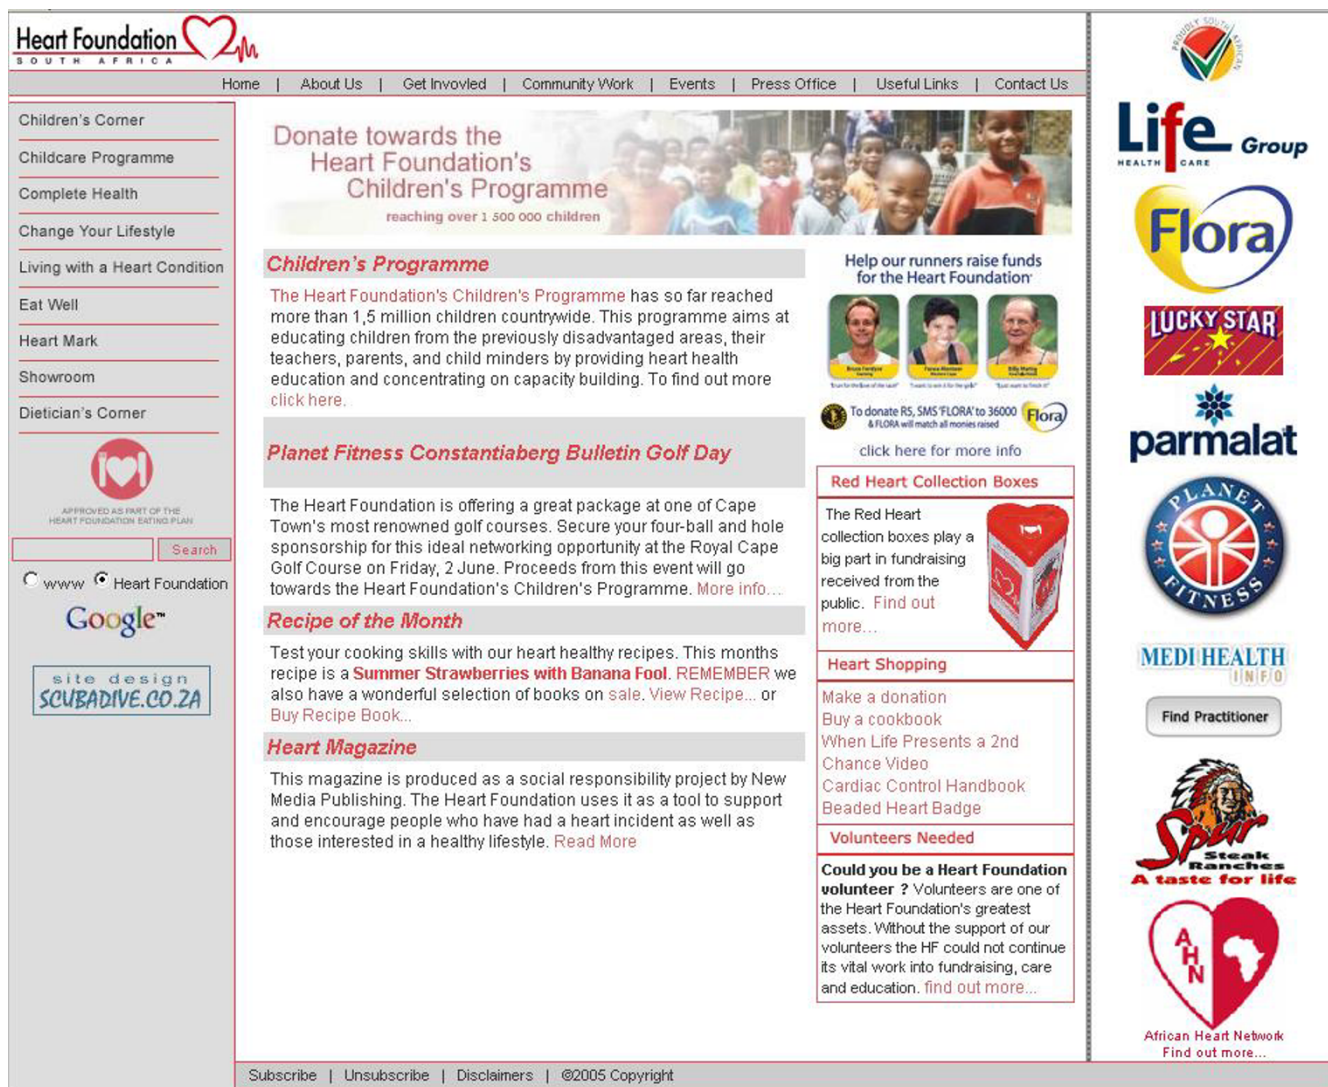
Heart Foundation
SOUTH AFRICA

Home | About Us | Get Invovled | Community Work | Events | Press Office | Useful Links | Contact Us

Children's Corner
Childcare Programme
Complete Health
Change Your Lifestyle
Living with a Heart Condition
Eat Well
Heart Mark
Showroom
Dietician's Corner

APPROVED AS PART OF THE HEART FOUNDATION EATING PLAN

Search
www Heart Foundation
Google™

site design
SCUBADIVE.CO.ZA

Donate towards the Heart Foundation's Children's Programme
reaching over 1 500 000 children

Children's Programme

The Heart Foundation's Children's Programme has so far reached more than 1,5 million children countrywide. This programme aims at educating children from the previously disadvantaged areas, their teachers, parents, and child minders by providing heart health education and concentrating on capacity building. To find out more click here.

Planet Fitness Constantiaberg Bulletin Golf Day

The Heart Foundation is offering a great package at one of Cape Town's most renowned golf courses. Secure your four-ball and hole sponsorship for this ideal networking opportunity at the Royal Cape Golf Course on Friday, 2 June. Proceeds from this event will go towards the Heart Foundation's Children's Programme. More info...

Recipe of the Month

Test your cooking skills with our heart healthy recipes. This months recipe is a Summer Strawberries with Banana Fool. REMEMBER we also have a wonderful selection of books on sale. View Recipe... or Buy Recipe Book...

Heart Magazine

This magazine is produced as a social responsibility project by New Media Publishing. The Heart Foundation uses it as a tool to support and encourage people who have had a heart incident as well as those interested in a healthy lifestyle. Read More

Help our runners raise funds for the Heart Foundation

To donate R5, SMS 'FLORA' to 36000
& FLORA will match all monies raised
Flora

click here for more info

Red Heart Collection Boxes

The Red Heart collection boxes play a big part in fundraising received from the public. Find out more...

Heart Shopping

Make a donation
Buy a cookbook
When Life Presents a 2nd Chance Video
Cardiac Control Handbook
Beaded Heart Badge

Volunteers Needed

Could you be a Heart Foundation volunteer ? Volunteers are one of the Heart Foundation's greatest assets. Without the support of our volunteers the HF could not continue its vital work into fundraising, care and education. find out more...

PROUDLY SOUTH AFRICAN
Life HEALTH CARE Group
Flora
LUCKY STAR
parmalat
PLANET FITNESS
MEDI HEALTH INFO
Find Practitioner
Spur Steak Ranches
A taste for life
AHN
African Heart Network
Find out more...

Subscribe | Unsubscribe | Disclaimers | ©2005 Copyright